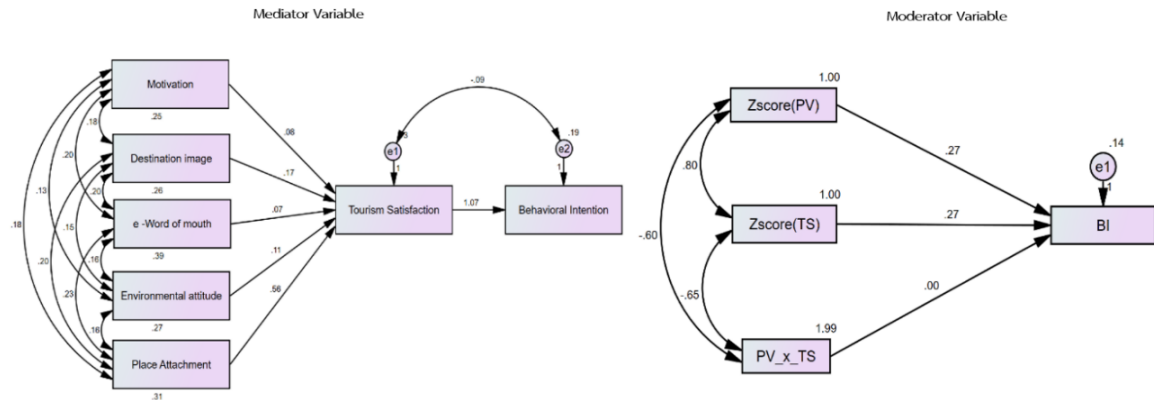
Mediator Variable

Motivation
.25
.18
.20
Destination image
.26
.13
.20
e -Word of mouth
.39
.18
.15
.16
.20
Environmental attitude
.27
.23
.16
Place Attachment
.31
.08
.17
.07
.11
.56
-.09
e1
.8
1
e2
.19
1
Tourism Satisfaction
1.07
Behavioral Intention

Moderator Variable

1.00
Zscore(PV)
.80
1.00
Zscore(TS)
-.60
-.65
1.99
PV_x_TS
.27
.27
.00
.14
e1
1
BI